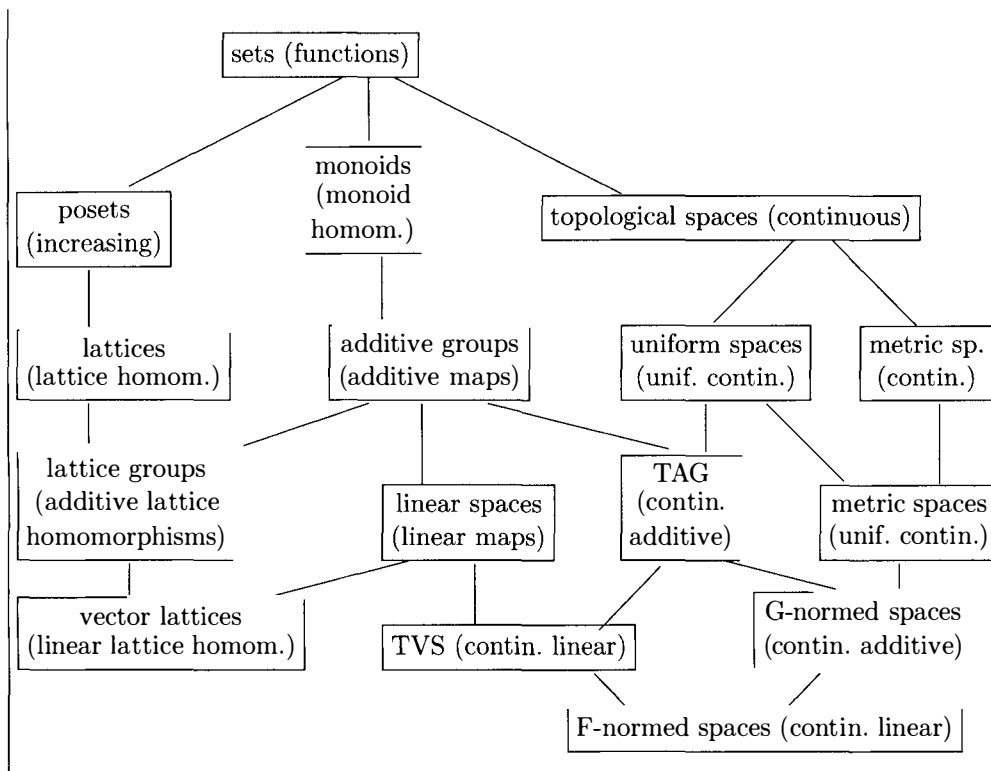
sets (functions)

posets (increasing)

monoids (monoid homom.)

topological spaces (continuous)

lattices (lattice homom.)

additive groups (additive maps)

uniform spaces (unif. contin.)

metric sp. (contin.)

lattice groups (additive lattice homomorphisms)

linear spaces (linear maps)

TAG (contin. additive)

metric spaces (unif. contin.)

vector lattices (linear lattice homom.)

TVS (contin. linear)

G-normed spaces (contin. additive)

F-normed spaces (contin. linear)